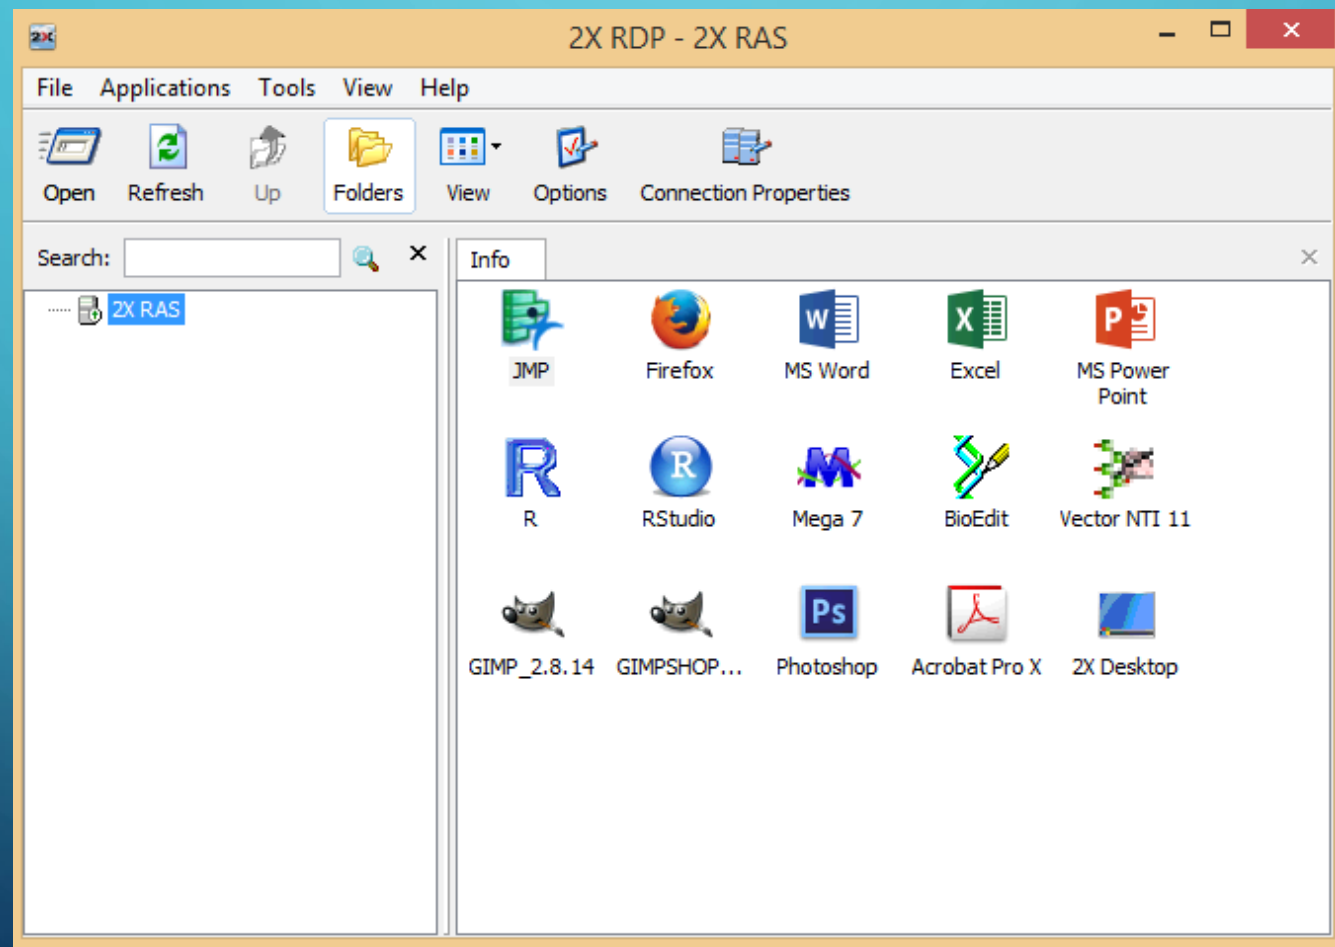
2X RDP - 2X RAS

File Applications Tools View Help

Open Refresh Up Folders View Options Connection Properties

Search:

2X RAS

Info

JMP
Firefox
MS Word
Excel
MS Power Point
R
RStudio
Mega 7
BioEdit
Vector NTI 11
GIMP_2.8.14
GIMPSHOP...
Photoshop
Acrobat Pro X
2X Desktop